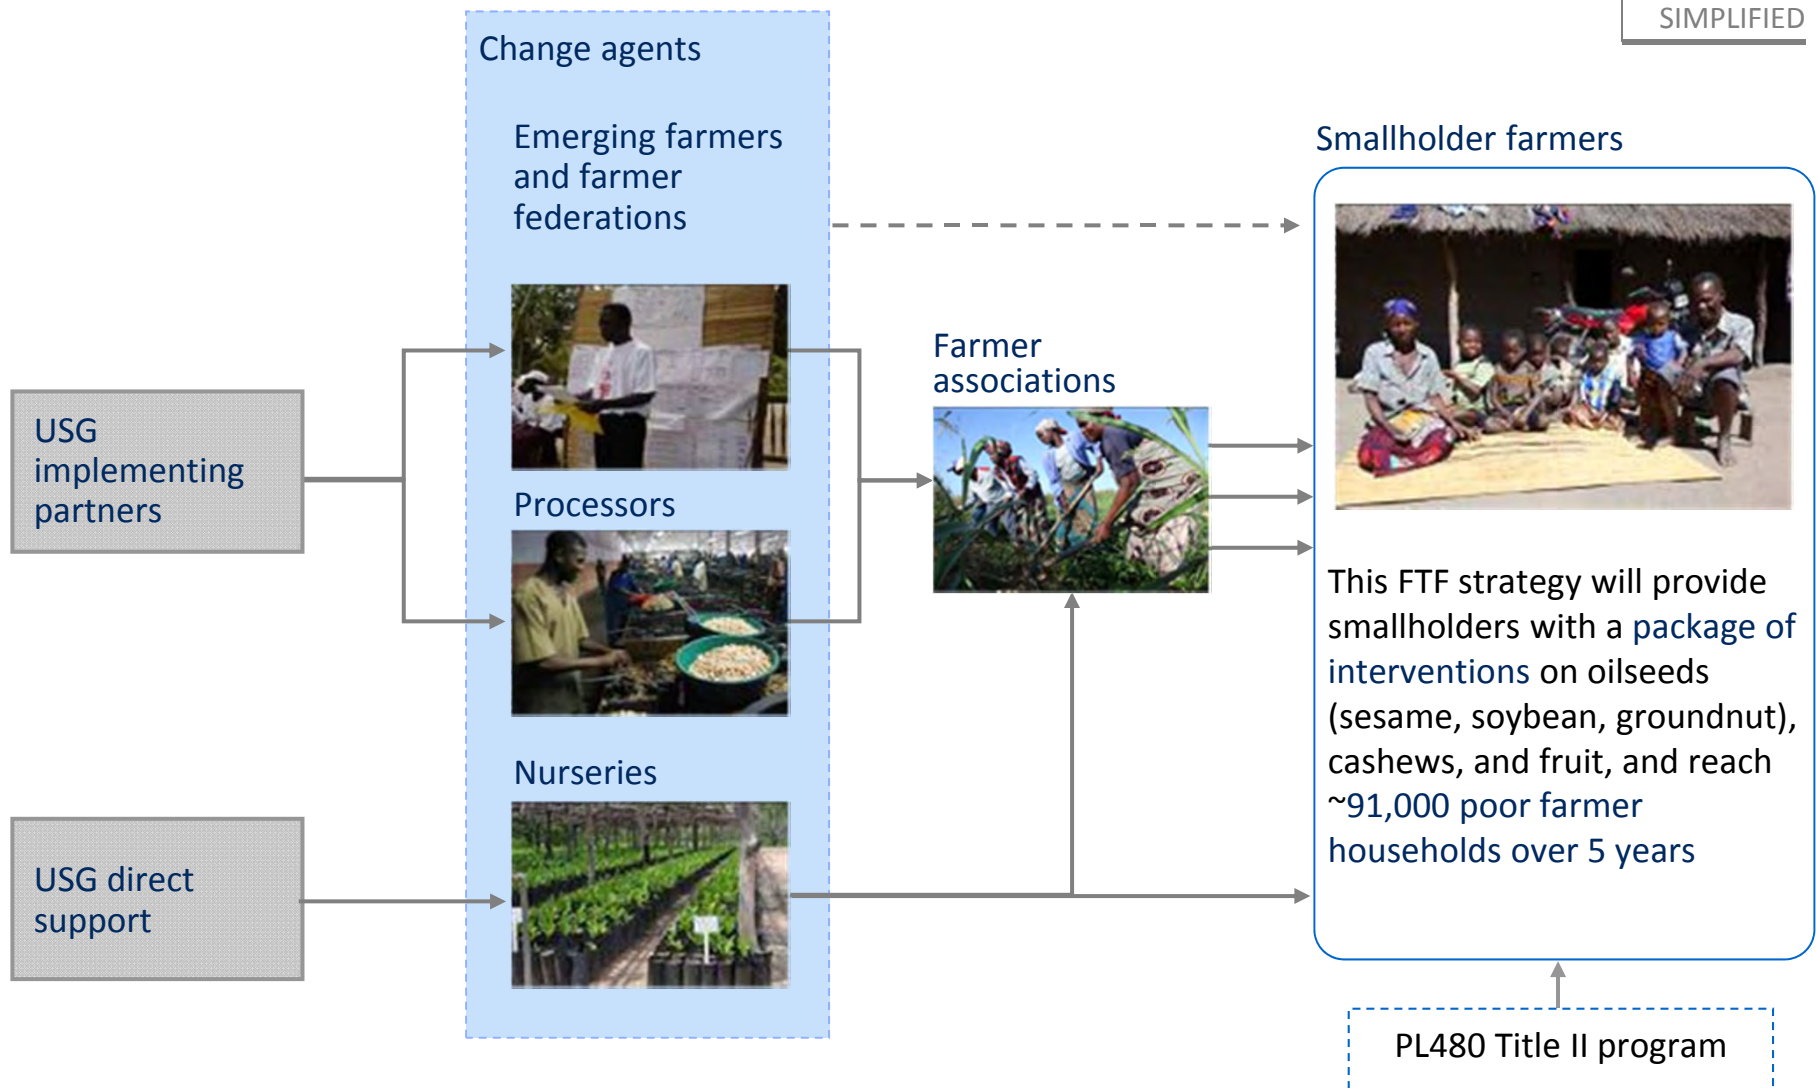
SIMPLIFIED

Change agents

Emerging farmers and farmer federations

Smallholder farmers

USG implementing partners

Processors

Farmer associations

Nurseries

USG direct support

This FTF strategy will provide smallholders with a package of interventions on oilseeds (sesame, soybean, groundnut), cashews, and fruit, and reach ~91,000 poor farmer households over 5 years

PL480 Title II program